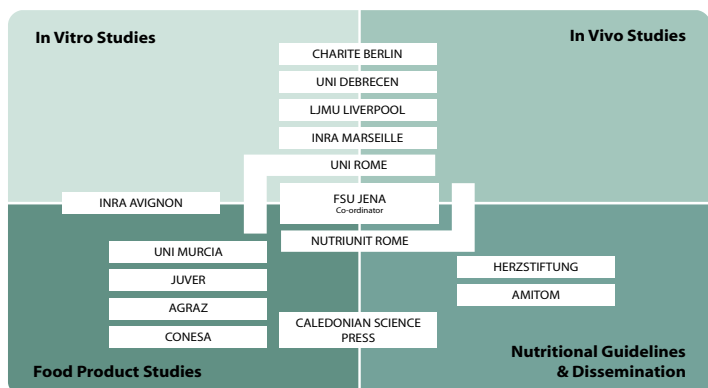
In Vitro Studies

In Vivo Studies

CHARITE BERLIN

UNI DEBRECEN

LJMU LIVERPOOL

INRA MARSEILLE

UNI ROME

INRA AVIGNON

FSU JENA
Co-ordinator

NUTRIUNIT ROME

UNI MURCIA

JUVER

AGRAZ

CONESA

HERZSTIFTUNG

AMITOM

CALEDONIAN SCIENCE PRESS

Food Product Studies

Nutritional Guidelines & Dissemination